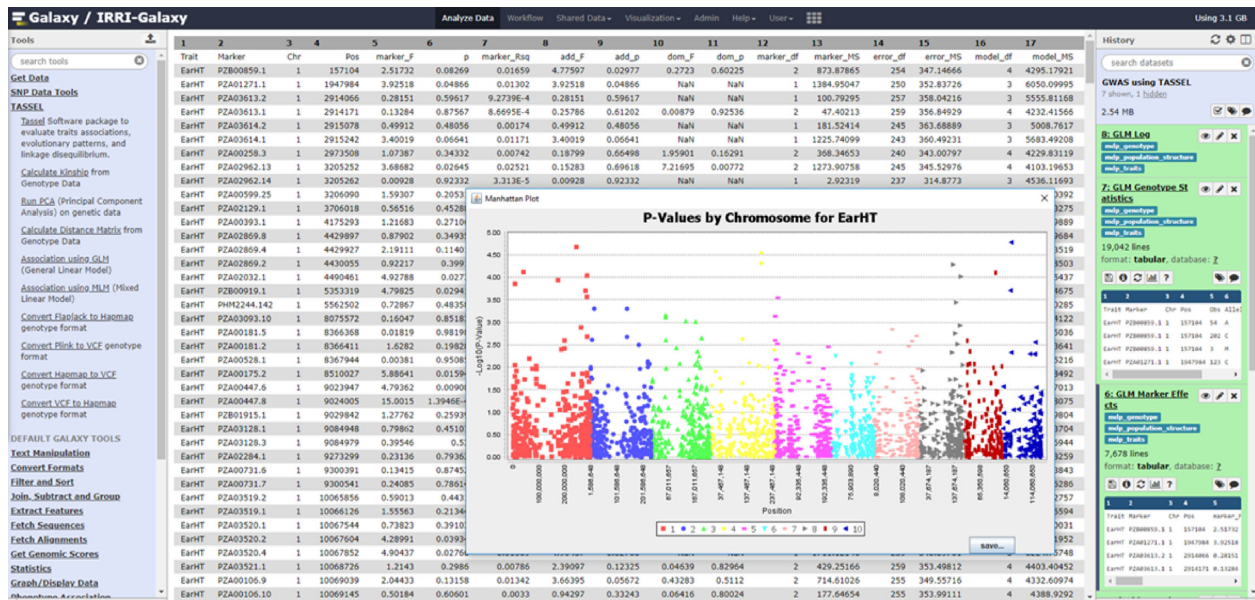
Galaxy / IRRI-Galaxy

Analyze Data Workflow Shared Data Visualization Admin Help User

Using 3.1 GB

Tools

search tools

Get Data
SNP Data Tools
TASSEL
Tassel Software package to evaluate traits associations, evolutionary patterns, and linkage disequilibrium.
Calculate Kinship from Genotype Data
Run PCA (Principal Component Analysis) on genetic data
Calculate Distance Matrix from Genotype Data
Association using GLM (General Linear Model)
Association using MLM (Mixed Linear Model)
Convert Flaplack to Hapmap genotype format
Convert Plink to VCF genotype format
Convert Hapmap to VCF genotype format
Convert VCF to Hapmap genotype format

DEFAULT GALAXY TOOLS
Text Manipulation
Convert Formats
Filter and Sort
Join, Subtract and Group
Extract Features
Fetch Sequences
Fetch Alignments
Get Genomic Scores
Statistics
Graph/Display Data

| 1 | 2 | 3 | 4 | 5 | 6 | 7 | 8 | 9 | 10 | 11 | 12 | 13 | 14 | 15 | 16 | 17 |
|---|---|---|---|---|---|---|---|---|---|---|---|---|---|---|---|---|
| Trait | Marker | Chr | Pos | marker_F | p | marker_Rsq | add_F | add_p | dom_F | dom_p | marker_df | marker_MS | error_df | error_MS | model_df | model_MS |
| EarHT | PZB00859.1 | 1 | 157104 | 2.51732 | 0.08269 | 0.01659 | 4.77597 | 0.02977 | 0.2723 | 0.60225 | 2 | 873.87865 | 254 | 347.14666 | 4 | 4295.17921 |
| EarHT | PZA01271.1 | 1 | 1947984 | 3.92518 | 0.04866 | 0.01302 | 3.92518 | 0.04866 | NaN | NaN | 1 | 1384.95047 | 250 | 352.83726 | 3 | 6050.09995 |
| EarHT | PZA03613.2 | 1 | 2914066 | 0.28151 | 0.59617 | 9.2739E-4 | 0.28151 | 0.59617 | NaN | NaN | 1 | 100.79295 | 257 | 358.04216 | 3 | 5555.81168 |
| EarHT | PZA03613.1 | 1 | 2914171 | 0.13284 | 0.87567 | 8.6695E-4 | 0.25786 | 0.61202 | 0.00879 | 0.92536 | 2 | 47.40213 | 259 | 356.84929 | 4 | 4232.41566 |
| EarHT | PZA03614.2 | 1 | 2915078 | 0.49912 | 0.48056 | 0.00174 | 0.49912 | 0.48056 | NaN | NaN | 1 | 181.52414 | 245 | 363.68889 | 3 | 5008.7617 |
| EarHT | PZA03614.1 | 1 | 2915242 | 3.40019 | 0.06641 | 0.01171 | 3.40019 | 0.06641 | NaN | NaN | 1 | 1225.74099 | 243 | 360.49231 | 3 | 5683.49208 |
| EarHT | PZA00258.3 | 1 | 2973508 | 1.07387 | 0.34332 | 0.00742 | 0.18799 | 0.66498 | 1.95901 | 0.16291 | 2 | 368.34653 | 243 | 343.00797 | 4 | 4229.83119 |
| EarHT | PZA02962.13 | 1 | 3205252 | 3.68682 | 0.02645 | 0.02521 | 0.15283 | 0.69618 | 7.21695 | 0.00772 | 2 | 1273.90758 | 245 | 345.52976 | 4 | 4103.19653 |
| EarHT | PZA02962.14 | 1 | 3205262 | 0.00928 | 0.92332 | 3.313E-5 | 0.00928 | 0.92332 | NaN | NaN | 1 | 2.92319 | 237 | 314.8773 | 3 | 4536.11693 |
| EarHT | PZA00599.25 | 1 | 3206090 | 1.59307 | 0.2053 | | | | | | | | | | | |
| EarHT | PZA02129.1 | 1 | 3706018 | 0.56516 | 0.4528 | | | | | | | | | | | |
| EarHT | PZA00393.1 | 1 | 4175293 | 1.21683 | 0.2710 | | | | | | | | | | | |
| EarHT | PZA02869.8 | 1 | 4429897 | 0.87902 | 0.3493 | | | | | | | | | | | |
| EarHT | PZA02869.4 | 1 | 4429927 | 2.19111 | 0.1140 | | | | | | | | | | | |
| EarHT | PZA02869.2 | 1 | 4430055 | 0.92217 | 0.399 | | | | | | | | | | | |
| EarHT | PZA02032.1 | 1 | 4490461 | 4.92788 | 0.027 | | | | | | | | | | | |
| EarHT | PZB00919.1 | 1 | 5353319 | 4.79825 | 0.0294 | | | | | | | | | | | |
| EarHT | PHM2244.142 | 1 | 5562502 | 0.72867 | 0.4835 | | | | | | | | | | | |
| EarHT | PZA03093.10 | 1 | 8075572 | 0.16047 | 0.8518 | | | | | | | | | | | |
| EarHT | PZA00181.5 | 1 | 8366368 | 0.01819 | 0.9819 | | | | | | | | | | | |
| EarHT | PZA00181.2 | 1 | 8366411 | 1.6282 | 0.1982 | | | | | | | | | | | |
| EarHT | PZA00528.1 | 1 | 8367944 | 0.00381 | 0.9508 | | | | | | | | | | | |
| EarHT | PZA00175.2 | 1 | 8510027 | 5.88641 | 0.0159 | | | | | | | | | | | |
| EarHT | PZA00447.6 | 1 | 9023947 | 4.79362 | 0.0090 | | | | | | | | | | | |
| EarHT | PZA00447.8 | 1 | 9024005 | 15.0015 | 1.3946E-4 | | | | | | | | | | | |
| EarHT | PZB01915.1 | 1 | 9029842 | 1.27762 | 0.2593 | | | | | | | | | | | |
| EarHT | PZA03128.1 | 1 | 9084948 | 0.79862 | 0.4510 | | | | | | | | | | | |
| EarHT | PZA03128.3 | 1 | 9084979 | 0.39546 | 0.5 | | | | | | | | | | | |
| EarHT | PZA02284.1 | 1 | 9273299 | 0.23136 | 0.7936 | | | | | | | | | | | |
| EarHT | PZA00731.6 | 1 | 9300391 | 0.13415 | 0.8745 | | | | | | | | | | | |
| EarHT | PZA00731.7 | 1 | 9300421 | 0.24085 | 0.7861 | | | | | | | | | | | |
| EarHT | PZA03519.2 | 1 | 10065856 | 0.59013 | 0.443 | | | | | | | | | | | |
| EarHT | PZA03519.1 | 1 | 10066126 | 1.55563 | 0.2134 | | | | | | | | | | | |
| EarHT | PZA03520.1 | 1 | 10067554 | 0.73823 | 0.3910 | | | | | | | | | | | |
| EarHT | PZA03520.2 | 1 | 10067604 | 4.28991 | 0.0393 | | | | | | | | | | | |
| EarHT | PZA03520.4 | 1 | 10067852 | 4.90437 | 0.0276 | | | | | | | | | | | |
| EarHT | PZA03521.1 | 1 | 10068726 | 1.2143 | 0.2986 | 0.00786 | 2.39097 | 0.12325 | 0.04639 | 0.82964 | 2 | 429.25166 | 259 | 353.49812 | 4 | 4403.40452 |
| EarHT | PZA00106.9 | 1 | 10069039 | 2.04433 | 0.13158 | 0.01342 | 3.66395 | 0.05672 | 0.43283 | 0.5112 | 2 | 714.61026 | 255 | 349.55716 | 4 | 4332.60974 |
| EarHT | PZA00106.10 | 1 | 10069145 | 0.50184 | 0.60601 | 0.0033 | 0.94297 | 0.33243 | 0.06416 | 0.80024 | 2 | 177.64654 | 255 | 353.99111 | 4 | 4388.9292 |

Manhattan Plot

P-Values by Chromosome for EarHT

5.00
4.50
4.00
3.50
3.00
2.50
2.00
1.50
1.00
0.50
0.00

-Log10(P-Value)

0
100,000,000
200,000,000
1,598,648
101,598,648
201,598,648
87,011,657
187,011,657
37,487,148
137,487,148
237,487,148
92,335,448
192,335,448
76,503,890
9,020,440
109,020,440
37,874,187
137,874,187
65,350,588
14,080,659
114,080,659

Position

1 2 3 4 5 6 7 8 9 10

save...

History

search datasets

GWAS using TASSEL
7 shown, 1 hidden
2.54 MB

8: GLM Log
mdp_genotype
mdp_population_structure
mdp_traits

7: GLM Genotype Statistics
mdp_genotype
mdp_population_structure
mdp_traits
19,042 lines
format: tabular, database: ?

| 1 | 2 | 3 | 4 | 5 | 6 |
|---|---|---|---|---|---|
| Trait | Marker | Chr | Pos | Obs | Allele |
| EarHT | PZB00859.1 | 1 | 157104 | 54 | A |
| EarHT | PZB00859.1 | 1 | 157104 | 202 | C |
| EarHT | PZB00859.1 | 1 | 157104 | 3 | M |
| EarHT | PZA01271.1 | 1 | 1947984 | 123 | C |

6: GLM Marker Effects
mdp_genotype
mdp_population_structure
mdp_traits
7,678 lines
format: tabular, database: ?

| 1 | 2 | 3 | 4 | 5 |
|---|---|---|---|---|
| Trait | Marker | Chr | Pos | marker_F |
| EarHT | PZB00859.1 | 1 | 157104 | 2.51732 |
| EarHT | PZA01271.1 | 1 | 1947984 | 3.92518 |
| EarHT | PZA03613.2 | 1 | 2914066 | 0.28151 |
| EarHT | PZA03613.1 | 1 | 2914171 | 0.13284 |